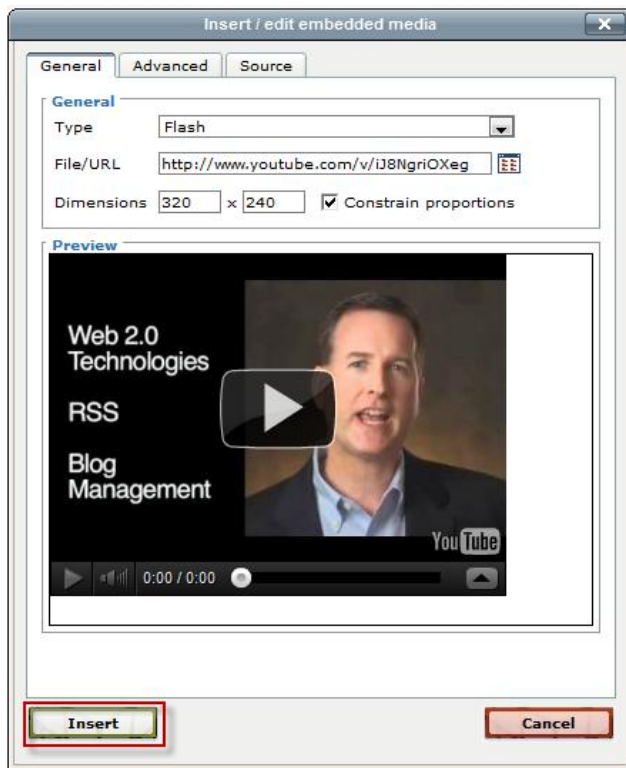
Insert / edit embedded media

General Advanced Source

General

Type Flash

File/URL http://www.youtube.com/v/iJ8NgriOXeg

Dimensions 320 x 240 Constrain proportions

Preview

Web 2.0 Technologies

RSS

Blog Management

YouTube

0:00 / 0:00

Insert

Cancel